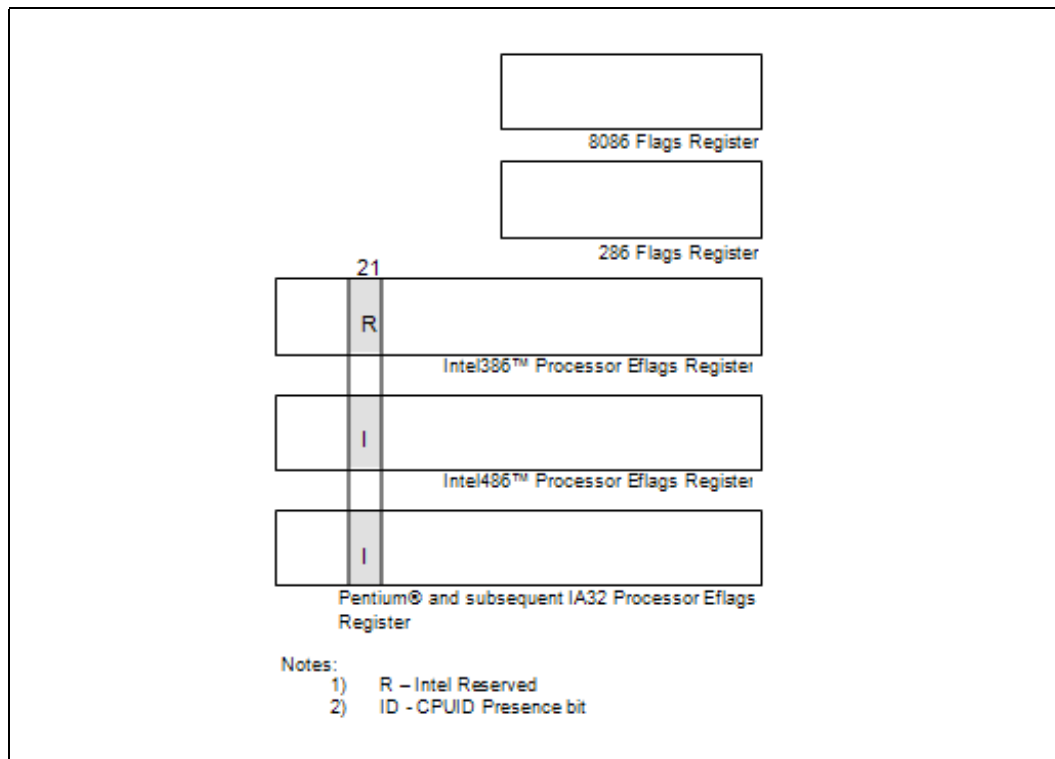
8086 Flags Register

286 Flags Register

21

R

Intel386™ Processor Eflags Register

I

Intel486™ Processor Eflags Register

I

Pentium® and subsequent IA32 Processor Eflags Register

Notes:
1) R – Intel Reserved
2) ID - CPUID Presence bit